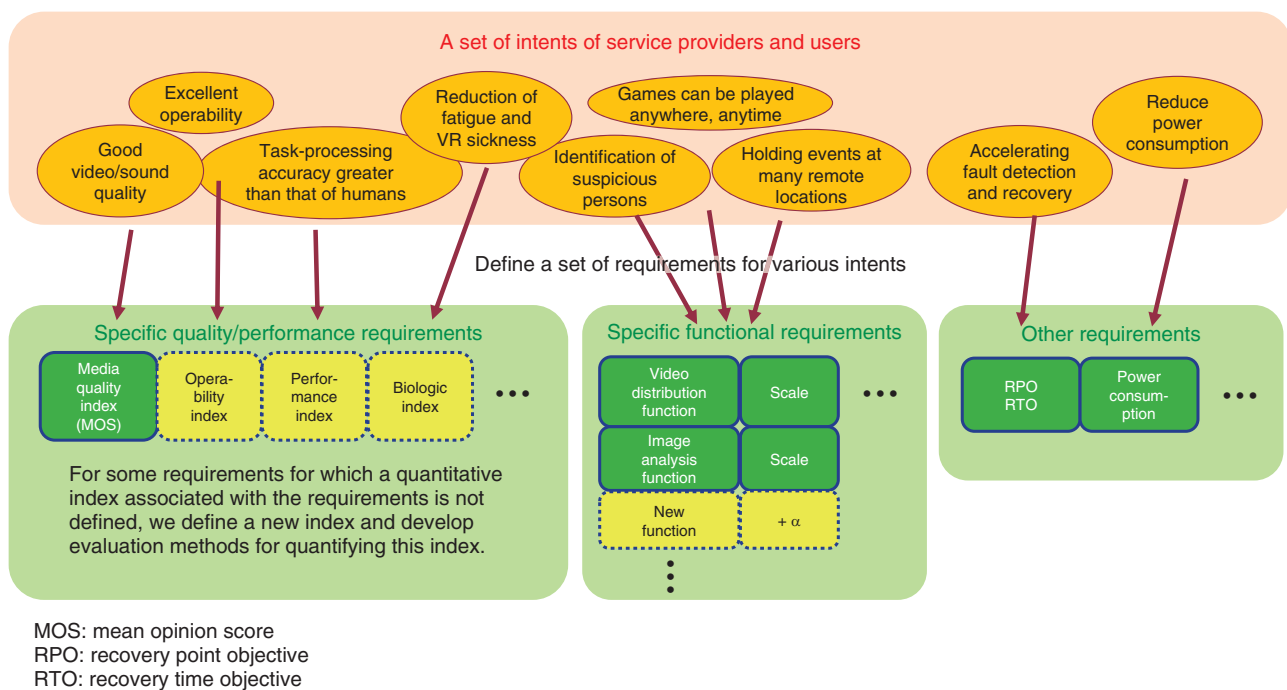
A set of intents of service providers and users

Excellent operability

Good video/sound quality

Task-processing accuracy greater than that of humans

Reduction of fatigue and VR sickness

Games can be played anywhere, anytime

Identification of suspicious persons

Holding events at many remote locations

Accelerating fault detection and recovery

Reduce power consumption

Define a set of requirements for various intents

Specific quality/performance requirements

Media quality index (MOS)

Operability index

Performance index

Biologic index

• • •

For some requirements for which a quantitative index associated with the requirements is not defined, we define a new index and develop evaluation methods for quantifying this index.

Specific functional requirements

Video distribution function

Scale

• • •

Image analysis function

Scale

New function

+ $\alpha$

⋮

Other requirements

RPO RTO

Power consumption

• • •

MOS: mean opinion score
RPO: recovery point objective
RTO: recovery time objective